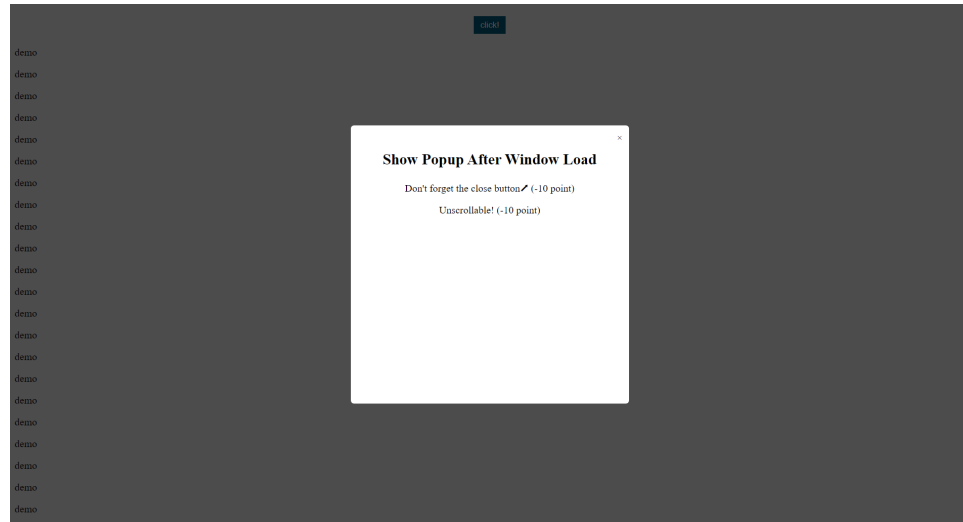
click!

demo
demo
demo
demo
demo
demo
demo
demo
demo
demo
demo
demo
demo
demo
demo
demo
demo
demo
demo
demo
demo
demo

×

Show Popup After Window Load

Don't forget the close button↗ (-10 point)

Unscrollable! (-10 point)